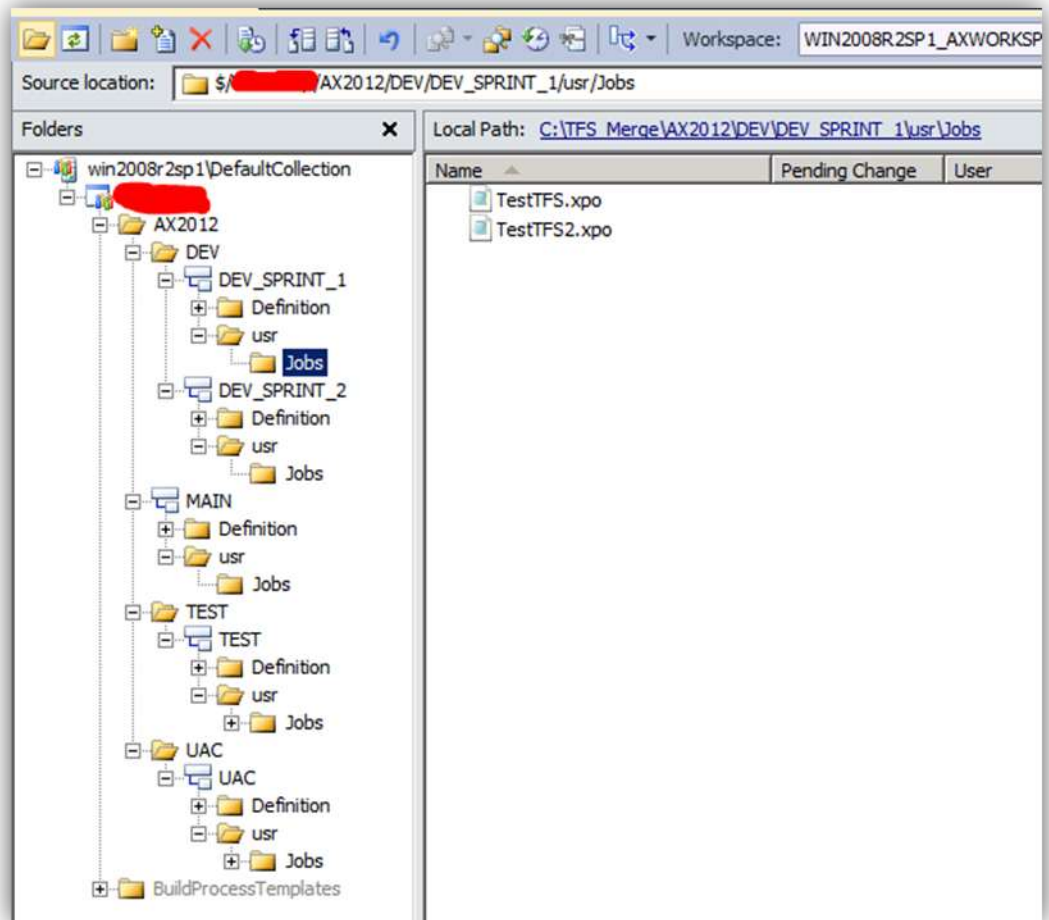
Workspace: WIN2008R2SP1_AXWORKSP

Source location: $/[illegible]/AX2012/DEV/DEV_SPRINT_1/usr/Jobs

Folders ✕

Local Path: C:\TFS_Merge\AX2012\DEV\DEV_SPRINT_1\usr\Jobs

win2008r2sp1\DefaultCollection
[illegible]
AX2012
DEV
DEV_SPRINT_1
Definition
usr
Jobs
DEV_SPRINT_2
Definition
usr
Jobs
MAIN
Definition
usr
Jobs
TEST
TEST
Definition
usr
Jobs
UAC
UAC
Definition
usr
Jobs
BuildProcessTemplates

| Name | Pending Change | User |
|---|---|---|
| TestTFS.xpo | | |
| TestTFS2.xpo | | |